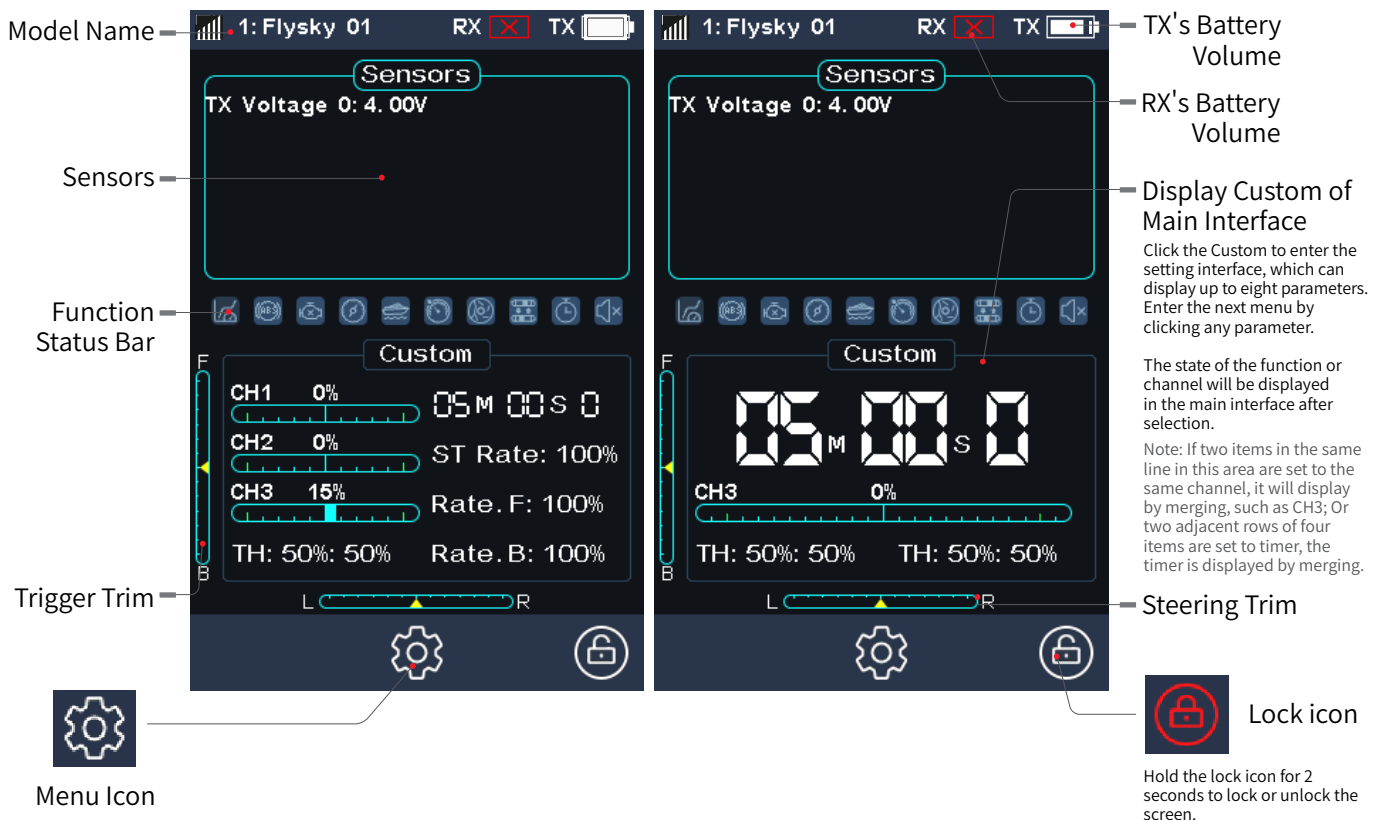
Model Name

1: Flysky 01 RX TX

Sensors

TX Voltage 0: 4. 00V

Sensors

Function Status Bar

Custom

F

CH1 0%

05 M 00 S 0

CH2 0%

ST Rate: 100%

CH3 15%

Rate. F: 100%

TH: 50%: 50%

Rate. B: 100%

B

Trigger Trim

L R

Menu Icon

1: Flysky 01 RX TX

TX's Battery Volume

Sensors

TX Voltage 0: 4. 00V

RX's Battery Volume

Display Custom of Main Interface

Click the Custom to enter the setting interface, which can display up to eight parameters. Enter the next menu by clicking any parameter.

The state of the function or channel will be displayed in the main interface after selection.

Note: If two items in the same line in this area are set to the same channel, it will display by merging, such as CH3; Or two adjacent rows of four items are set to timer, the timer is displayed by merging.

Custom

F

05 M 00 S 0

CH3 0%

TH: 50%: 50% TH: 50%: 50%

B

L R

Steering Trim

Lock icon

Hold the lock icon for 2 seconds to lock or unlock the screen.